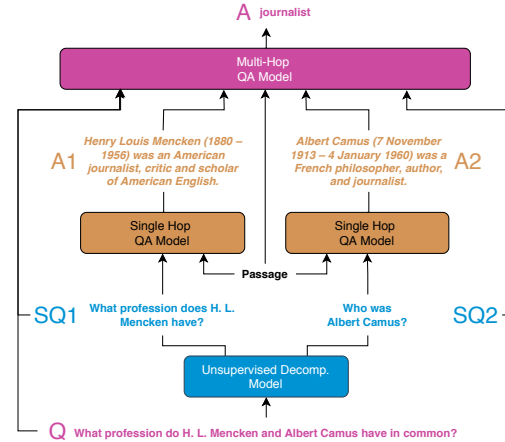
A journalist

Multi-Hop QA Model

A1

Henry Louis Mencken (1880 – 1956) was an American journalist, critic and scholar of American English.

Albert Camus (7 November 1913 – 4 January 1960) was a French philosopher, author, and journalist.

A2

Single Hop QA Model

Single Hop QA Model

Passage

SQ1

What profession does H. L. Mencken have?

Who was Albert Camus?

SQ2

Unsupervised Decomp. Model

Q What profession do H. L. Mencken and Albert Camus have in common?